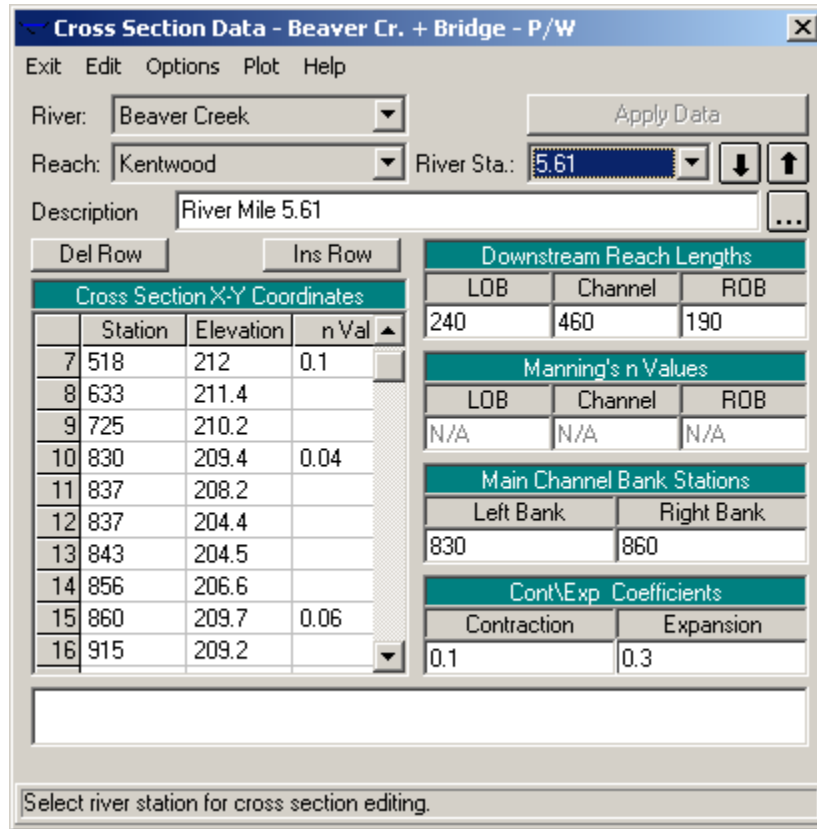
Cross Section Data - Beaver Cr. + Bridge - P/W

Exit Edit Options Plot Help

River: Beaver Creek

Apply Data

Reach: Kentwood

River Sta.: 5.61

Description River Mile 5.61

Del Row

Ins Row

Cross Section X-Y Coordinates

| | Station | Elevation | n Val |
|---|---|---|---|
| 7 | 518 | 212 | 0.1 |
| 8 | 633 | 211.4 | |
| 9 | 725 | 210.2 | |
| 10 | 830 | 209.4 | 0.04 |
| 11 | 837 | 208.2 | |
| 12 | 837 | 204.4 | |
| 13 | 843 | 204.5 | |
| 14 | 856 | 206.6 | |
| 15 | 860 | 209.7 | 0.06 |
| 16 | 915 | 209.2 | |

Downstream Reach Lengths

| LOB | Channel | ROB |
|---|---|---|
| 240 | 460 | 190 |

Manning's n Values

| LOB | Channel | ROB |
|---|---|---|
| N/A | N/A | N/A |

Main Channel Bank Stations

| Left Bank | Right Bank |
|---|---|
| 830 | 860 |

Cont\Exp Coefficients

| Contraction | Expansion |
|---|---|
| 0.1 | 0.3 |

Select river station for cross section editing.